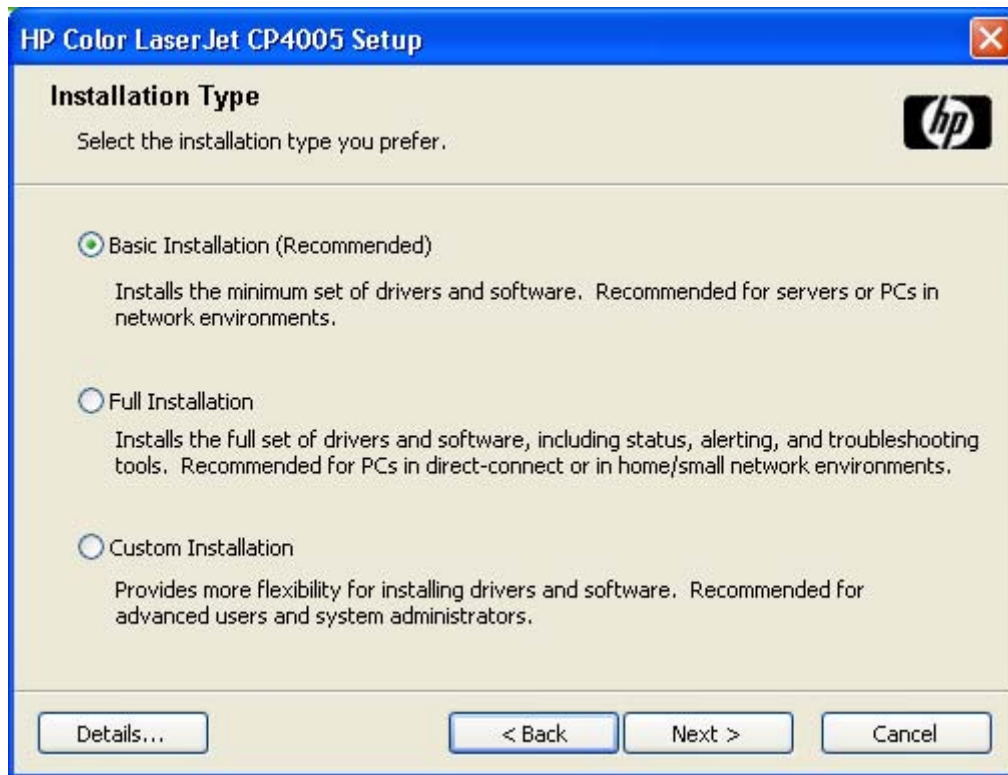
HP Color LaserJet CP4005 Setup

Installation Type

Select the installation type you prefer.

hp

Basic Installation (Recommended)

Installs the minimum set of drivers and software. Recommended for servers or PCs in network environments.

Full Installation

Installs the full set of drivers and software, including status, alerting, and troubleshooting tools. Recommended for PCs in direct-connect or in home/small network environments.

Custom Installation

Provides more flexibility for installing drivers and software. Recommended for advanced users and system administrators.

Details...

< Back

Next >

Cancel